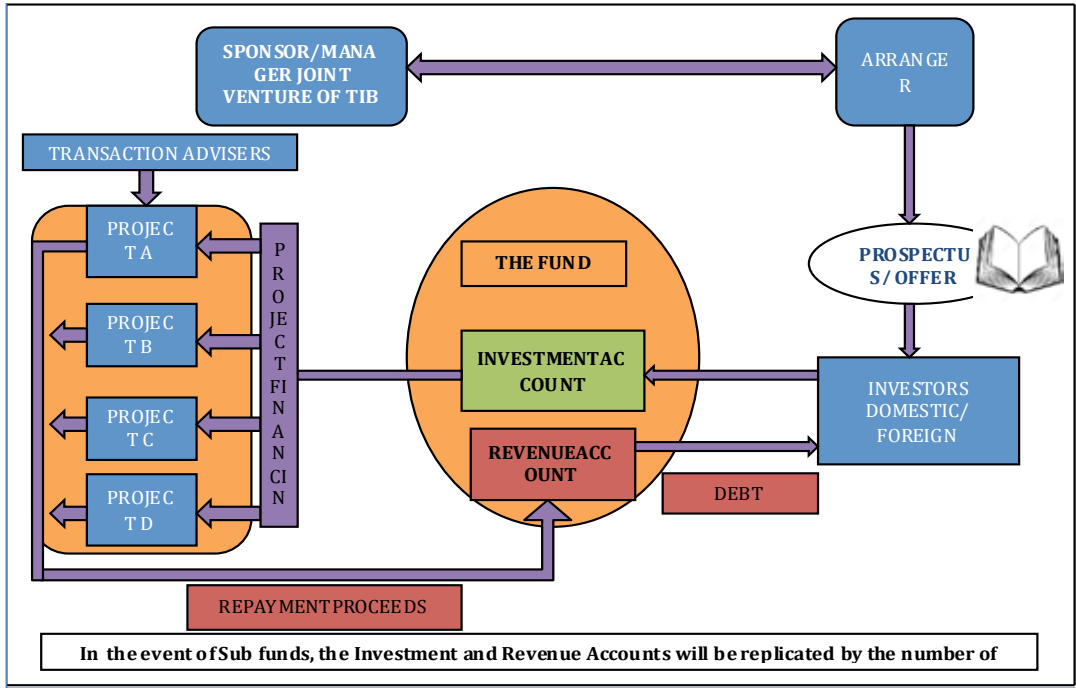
SPONSOR/MANAGER JOINT VENTURE OF TIB

ARRANGER

TRANSACTION ADVISERS

PROJECT A

PROJECT B

PROJECT C

PROJECT D

PROJECT FINANCIN

THE FUND

INVESTMENTACCOUNT

REVENUEACCOUNT

PROSPECTUS/ OFFER

INVESTORS DOMESTIC/ FOREIGN

DEBT

REPAYMENT PROCEEDS

In the event of Sub funds, the Investment and Revenue Accounts will be replicated by the number of